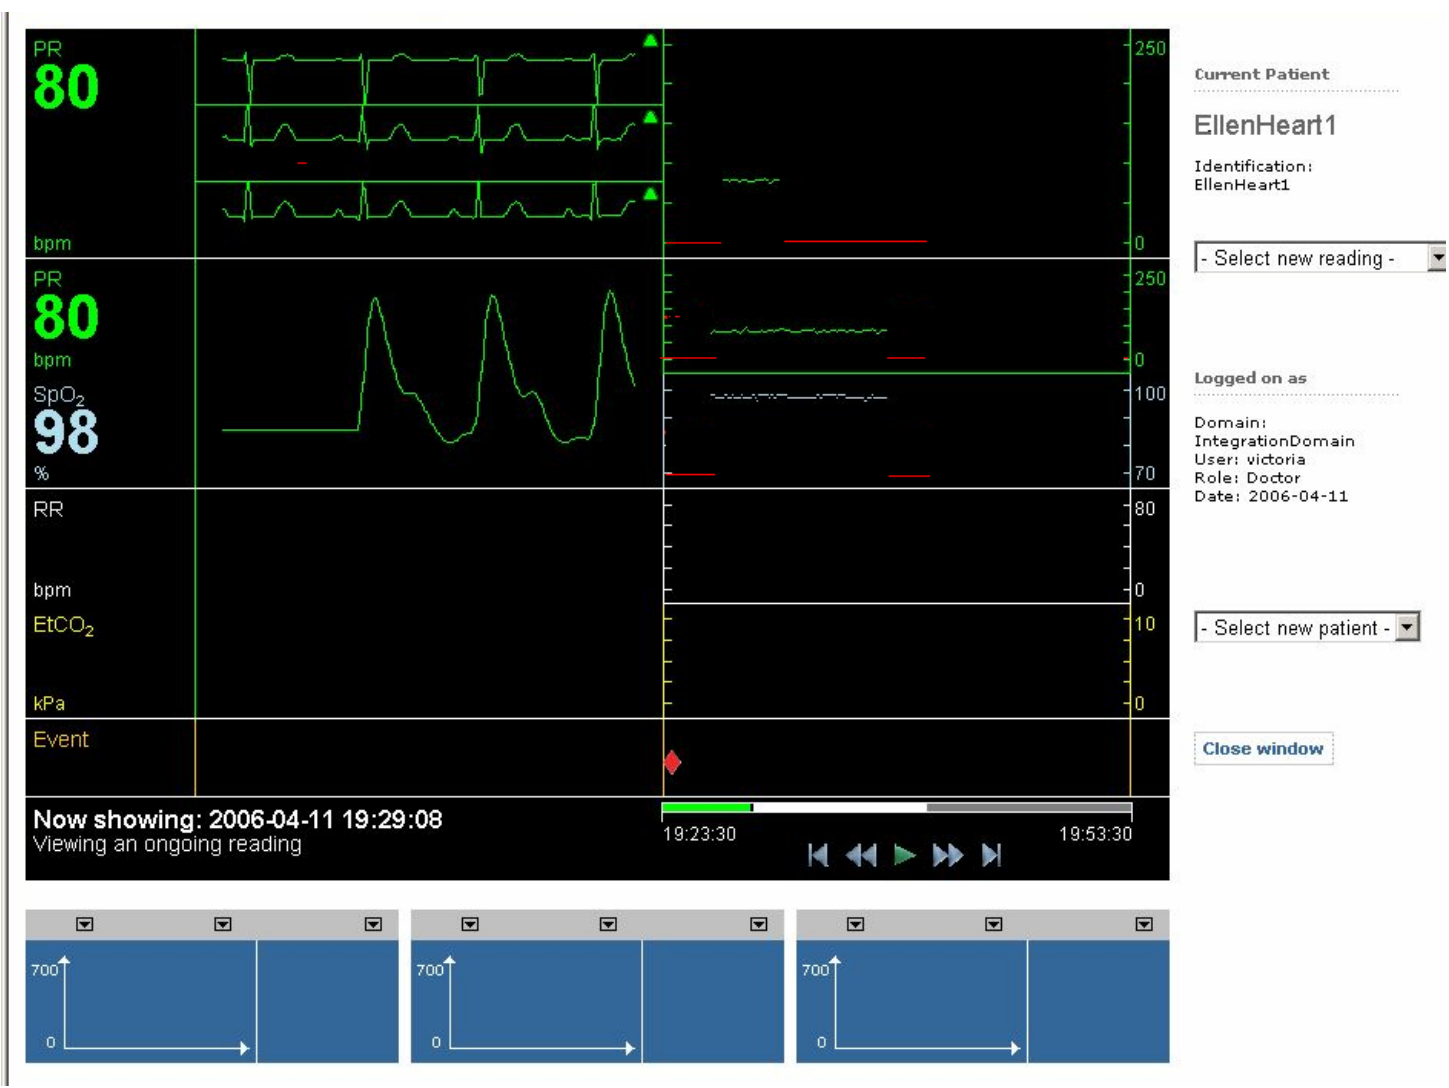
PR
80
bpm

250

0

PR
80
bpm
SpO$_2$
98
%

250

0

100

70

RR

bpm

80

0

EtCO$_2$

kPa

10

0

Event

Now showing: 2006-04-11 19:29:08
Viewing an ongoing reading

19:23:30
19:53:30

700
0

700
0

700
0

Current Patient

EllenHeart1

Identification:
EllenHeart1

- Select new reading -

Logged on as

Domain:
IntegrationDomain
User: victoria
Role: Doctor
Date: 2006-04-11

- Select new patient -

Close window